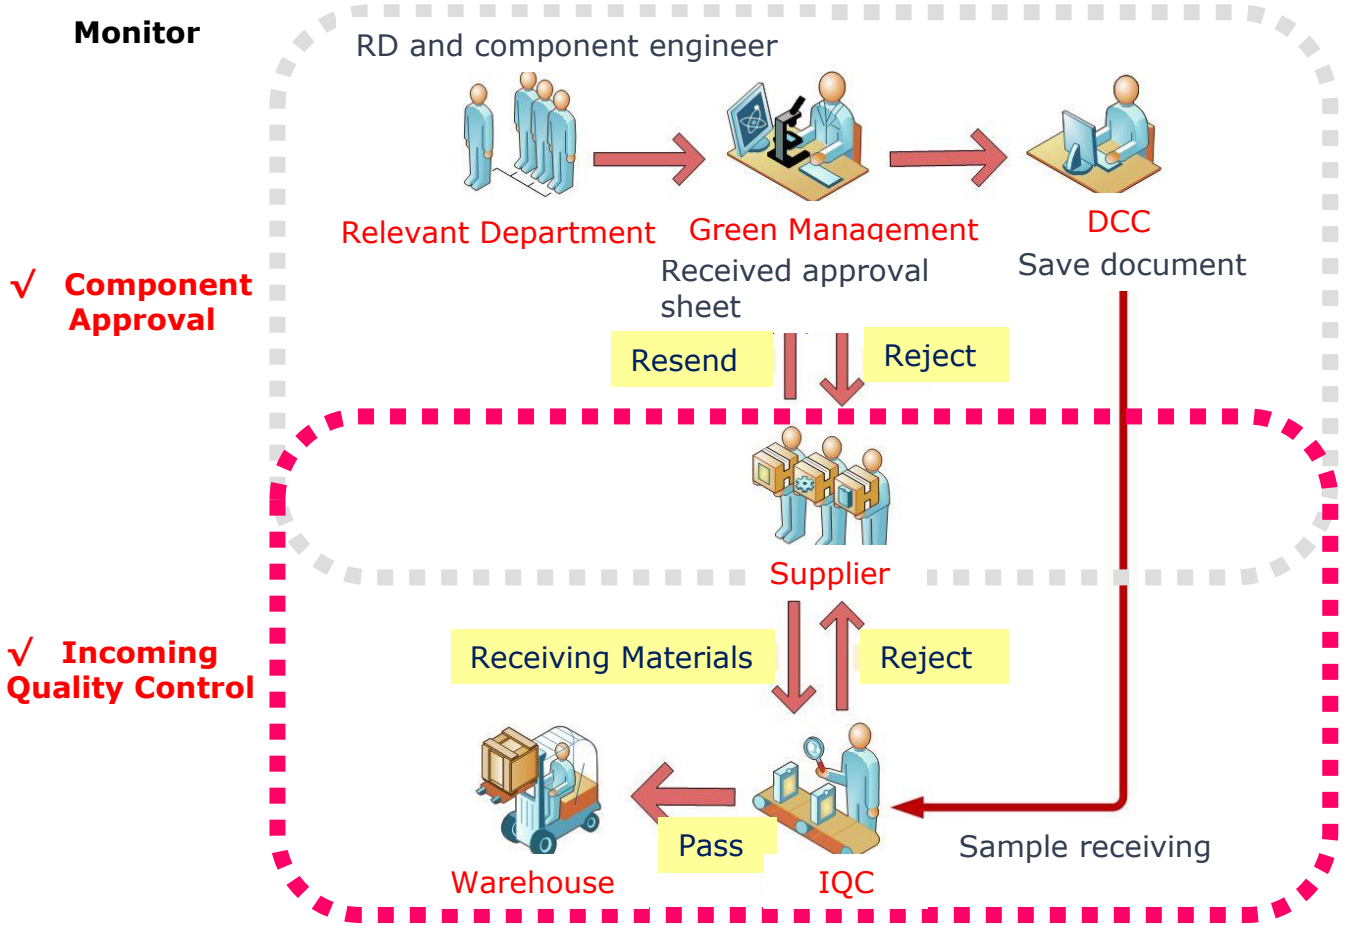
Monitor

RD and component engineer

Relevant Department

Green Management

Received approval sheet

DCC

Save document

√ Component Approval

Resend

Reject

Supplier

√ Incoming Quality Control

Receiving Materials

Reject

Warehouse

Pass

IQC

Sample receiving